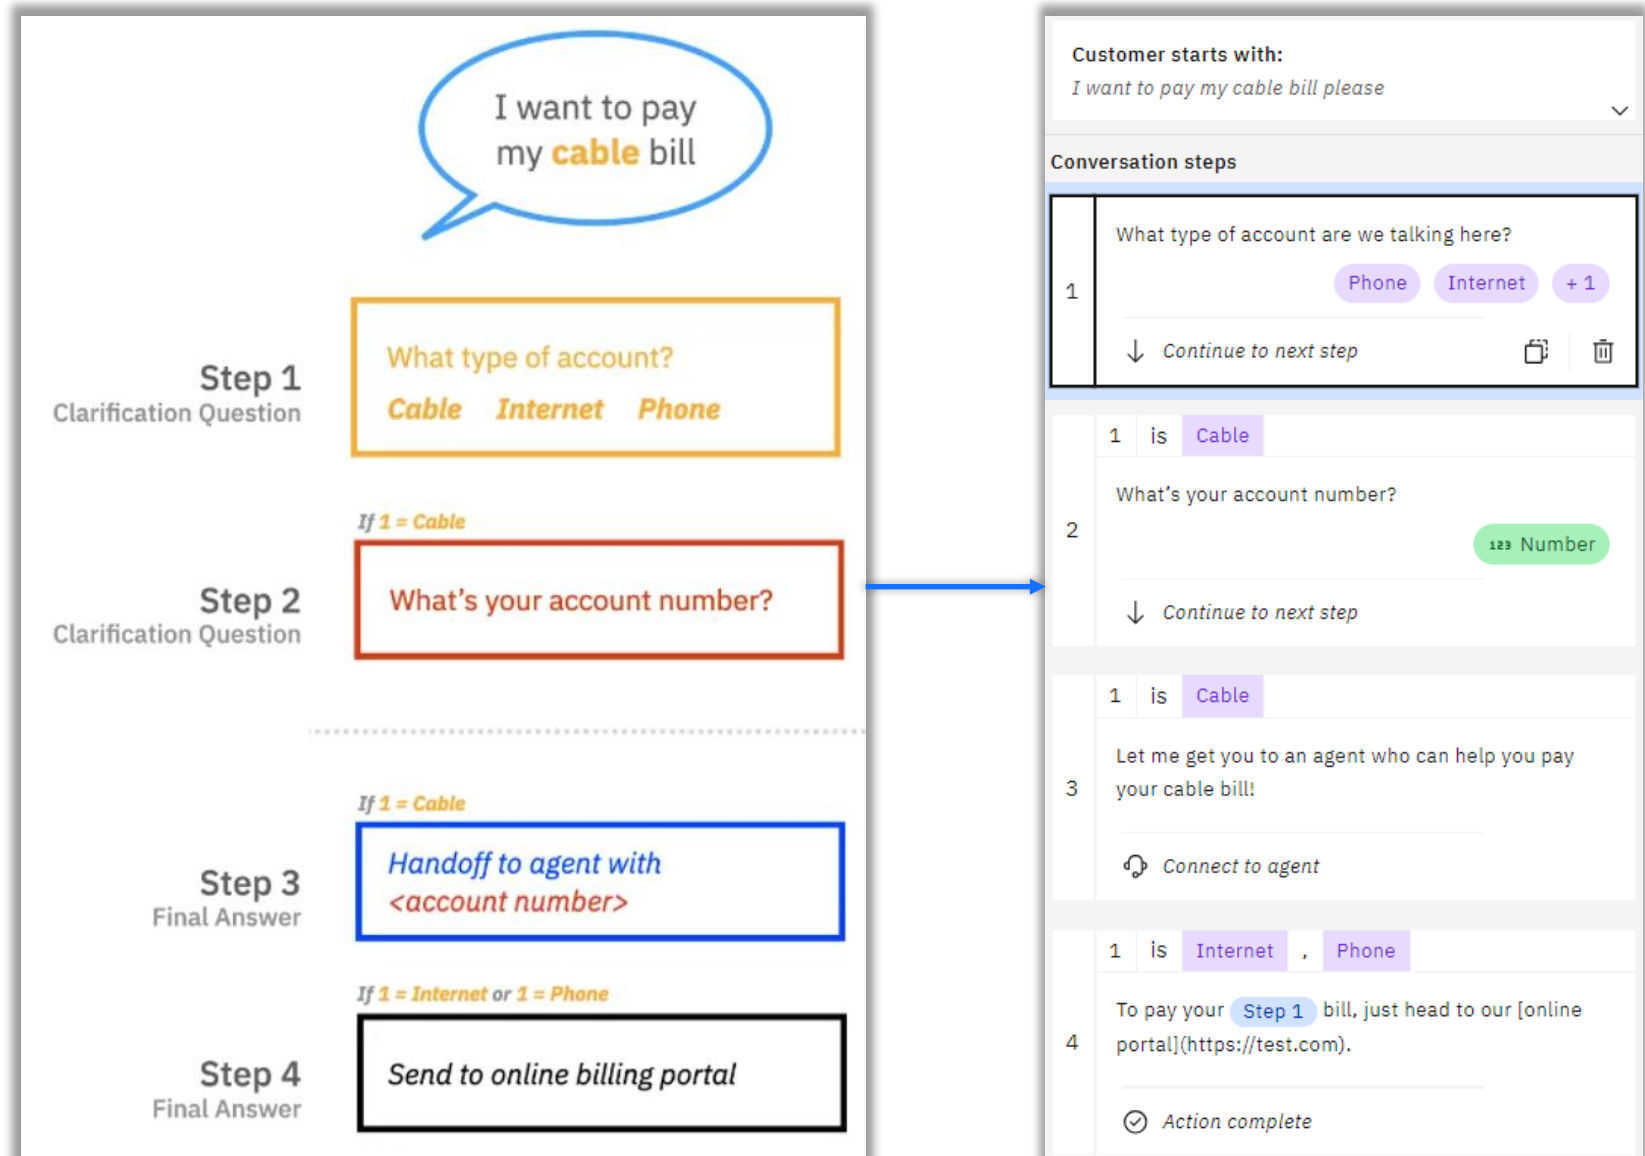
I want to pay my cable bill

Step 1
Clarification Question

What type of account?
Cable Internet Phone

If 1 = Cable

Step 2
Clarification Question

What's your account number?

If 1 = Cable

Step 3
Final Answer

Handoff to agent with <account number>

If 1 = Internet or 1 = Phone

Step 4
Final Answer

Send to online billing portal

Customer starts with:
I want to pay my cable bill please

Conversation steps

1
What type of account are we talking here?
Phone Internet + 1
Continue to next step

1 is Cable
2
What's your account number?
123 Number
Continue to next step

1 is Cable
3
Let me get you to an agent who can help you pay your cable bill!
Connect to agent

1 is Internet , Phone
4
To pay your Step 1 bill, just head to our [online portal](https://test.com).
Action complete